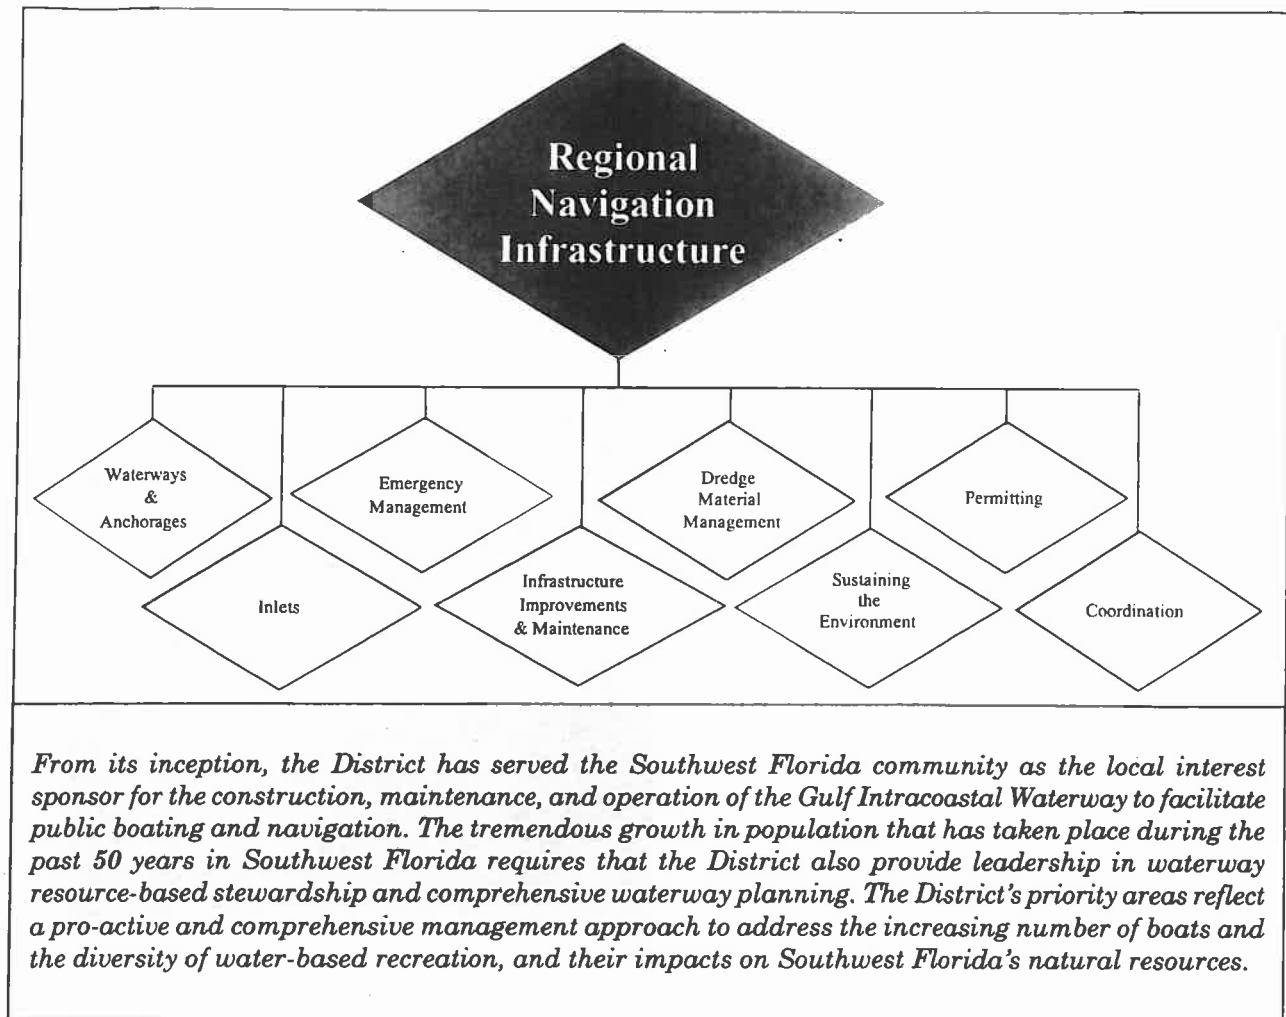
Regional Navigation Infrastructure

Waterways & Anchorages

Emergency Management

Dredge Material Management

Permitting

Inlets

Infrastructure Improvements & Maintenance

Sustaining the Environment

Coordination

From its inception, the District has served the Southwest Florida community as the local interest sponsor for the construction, maintenance, and operation of the Gulf Intracoastal Waterway to facilitate public boating and navigation. The tremendous growth in population that has taken place during the past 50 years in Southwest Florida requires that the District also provide leadership in waterway resource-based stewardship and comprehensive waterway planning. The District's priority areas reflect a pro-active and comprehensive management approach to address the increasing number of boats and the diversity of water-based recreation, and their impacts on Southwest Florida's natural resources.